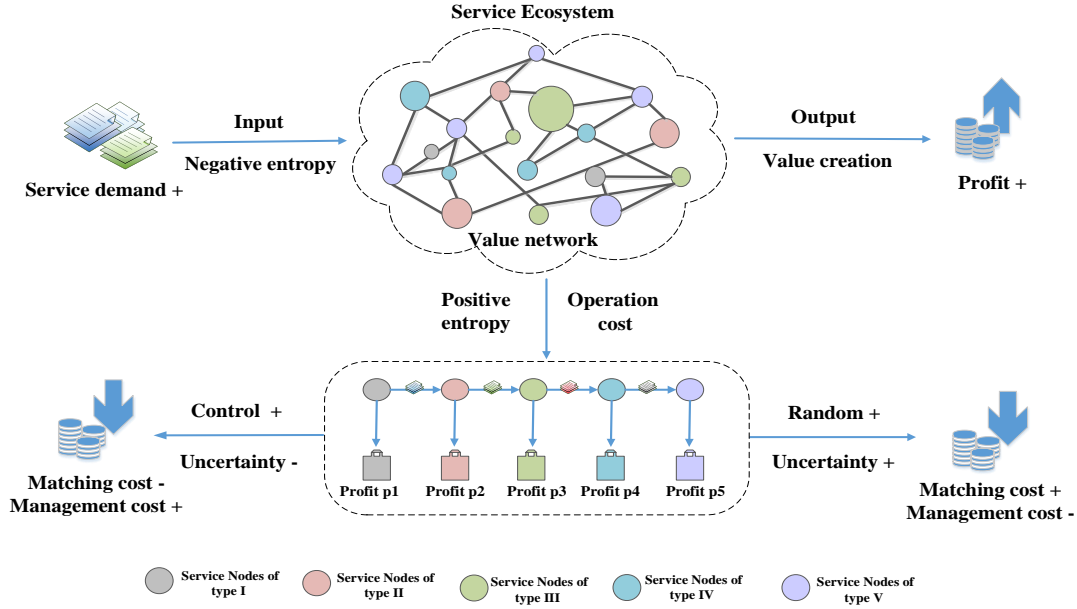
Service Ecosystem

Input

Negative entropy

Service demand +

Value network

Output

Value creation

Profit +

Positive entropy

Operation cost

Control +

Uncertainty -

Matching cost -
Management cost +

Profit p1

Profit p2

Profit p3

Profit p4

Profit p5

Random +

Uncertainty +

Matching cost +
Management cost -

Service Nodes of type I

Service Nodes of type II

Service Nodes of type III

Service Nodes of type IV

Service Nodes of type V